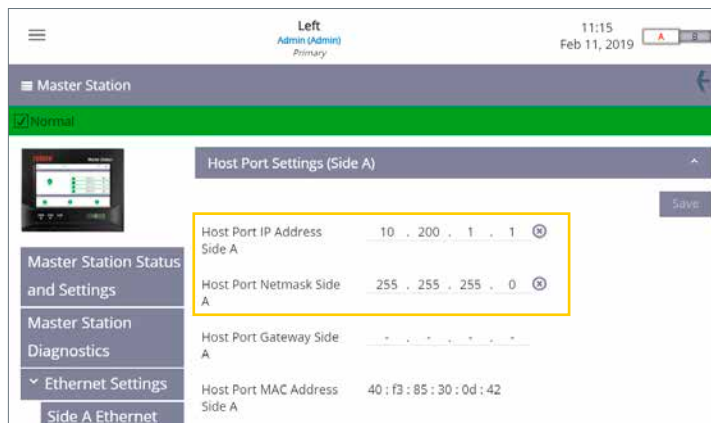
Left
Admin (Admin)
Primary

11:15
Feb 11, 2019

A

≡ Master Station

Normal

Host Port Settings (Side A)

Save

Master Station Status and Settings

Master Station Diagnostics

˅ Ethernet Settings

Side A Ethernet

Host Port IP Address Side A    10 . 200 . 1 . 1

Host Port Netmask Side A    255 . 255 . 255 . 0

Host Port Gateway Side A    - . - . - . -

Host Port MAC Address Side A    40 : f3 : 85 : 30 : 0d : 42